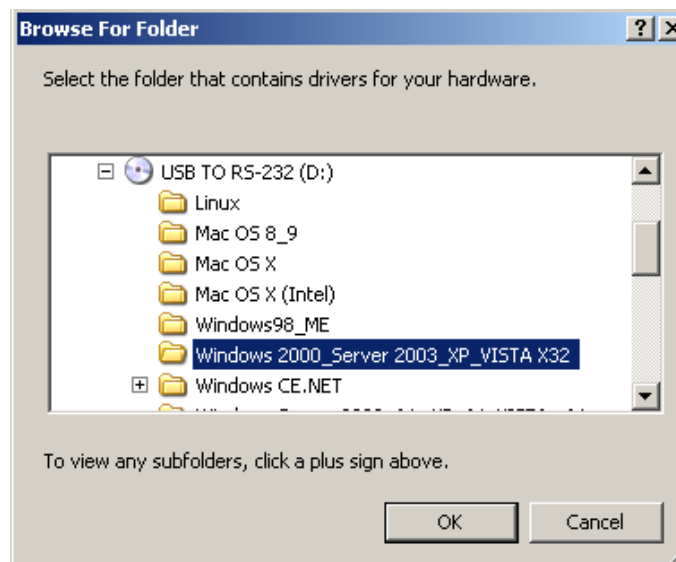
Browse For Folder

?

Select the folder that contains drivers for your hardware.

USB TO RS-232 (D:)
Linux
Mac OS 8_9
Mac OS X
Mac OS X (Intel)
Windows98_ME
Windows 2000_Server 2003_XP_VISTA X32
Windows CE.NET
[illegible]

To view any subfolders, click a plus sign above.

OK

Cancel